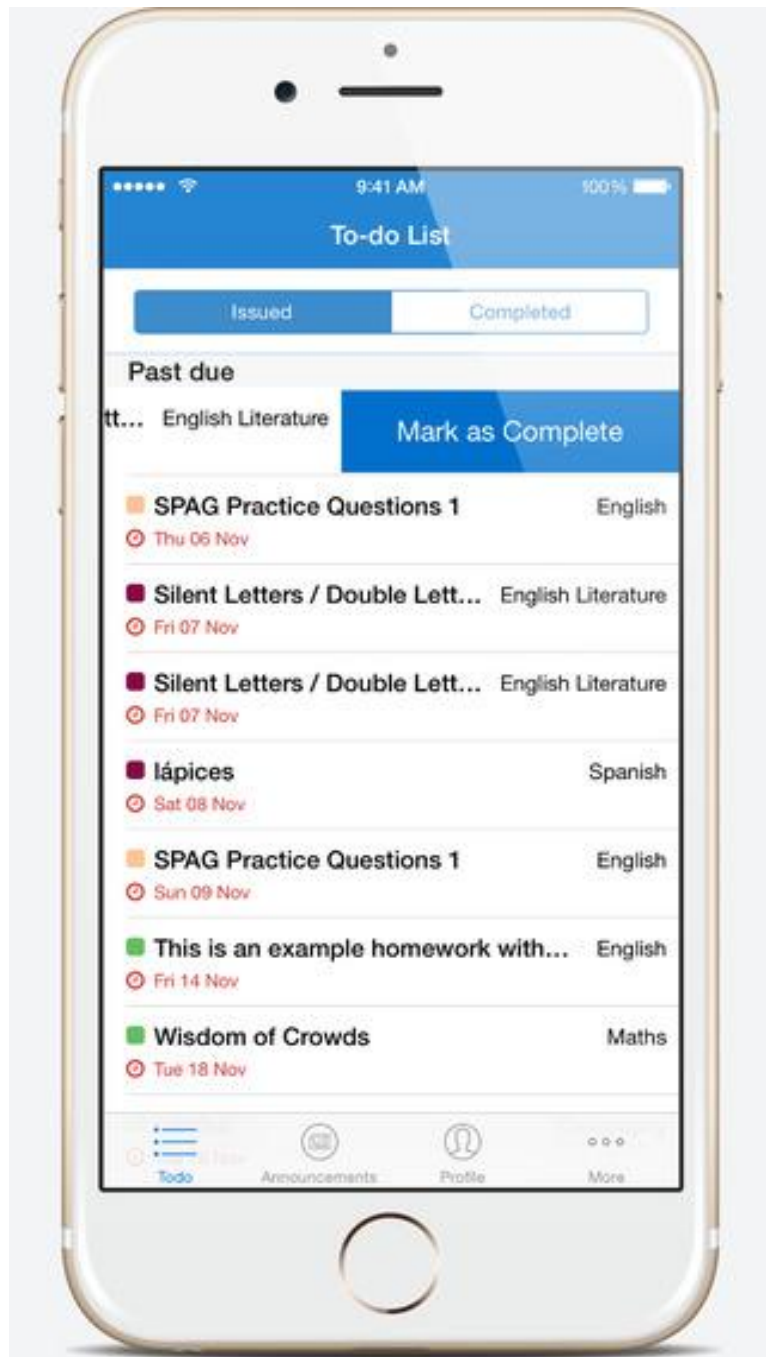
9:41 AM 100%

To-do List

Issued
Completed

Past due

tt... English Literature
Mark as Complete

SPAG Practice Questions 1
English
Thu 06 Nov

Silent Letters / Double Lett...
English Literature
Fri 07 Nov

Silent Letters / Double Lett...
English Literature
Fri 07 Nov

lápices
Spanish
Sat 08 Nov

SPAG Practice Questions 1
English
Sun 09 Nov

This is an example homework with...
English
Fri 14 Nov

Wisdom of Crowds
Maths
Tue 18 Nov

Todo
Announcements
Profile
More